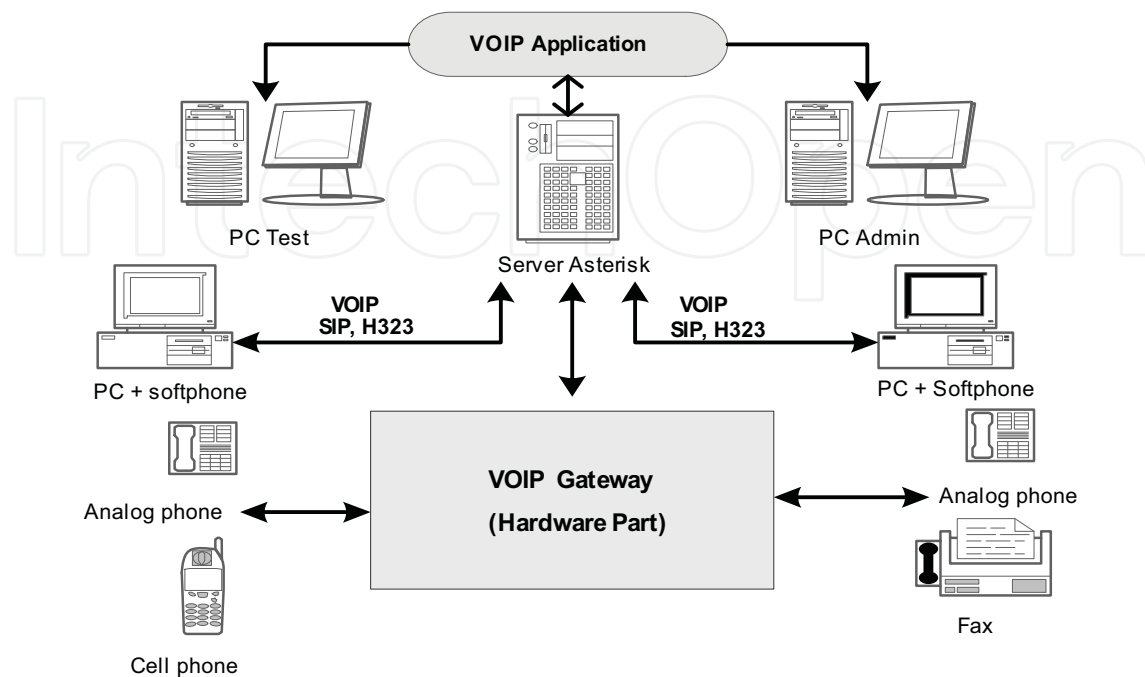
VOIP Application

IntechOpen

PC Test

Server Asterisk

PC Admin

VOIP
SIP, H323

VOIP
SIP, H323

PC + softphone

PC + Softphone

VOIP Gateway
(Hardware Part)

Analog phone

Analog phone

Fax

Cell phone